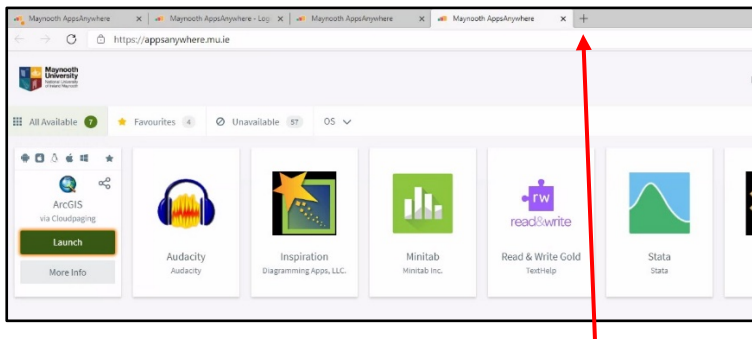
Maynooth AppsAnywhere ×
Maynooth AppsAnywhere - Log ×
Maynooth AppsAnywhere ×
Maynooth AppsAnywhere ×
+

https://appsanywhere.mu.ie

Maynooth University
National University of Ireland Maynooth

All Available 7
Favourites 4
Unavailable 57
OS

ArcGIS
via Cloudpaging
Launch
More Info

Audacity
Audacity

Inspiration
Diagramming Apps, LLC.

Minitab
Minitab Inc.

rw
read&write
Read & Write Gold
TextHelp

Stata
Stata